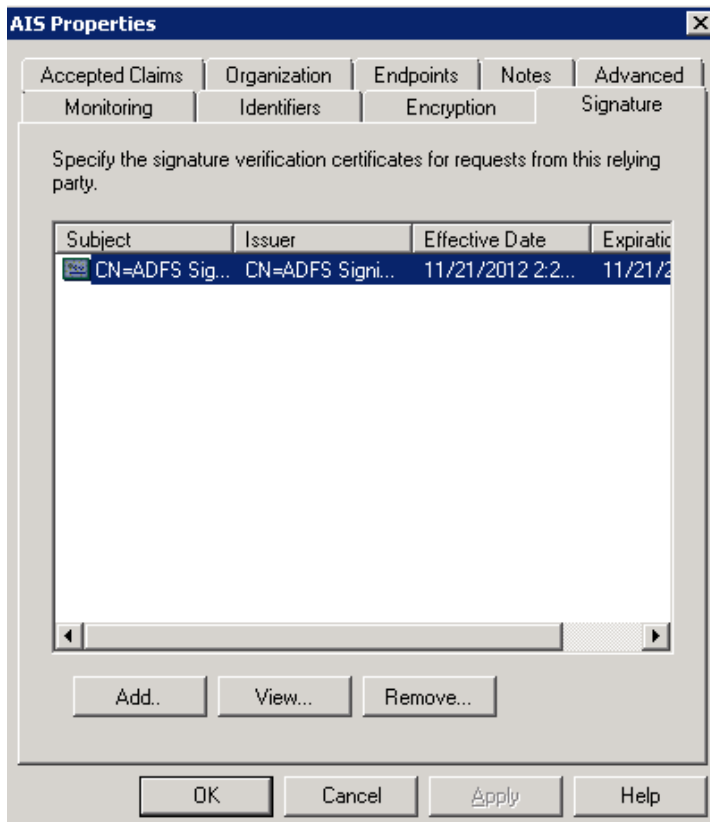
AIS Properties

Accepted Claims | Organization | Endpoints | Notes | Advanced
Monitoring | Identifiers | Encryption | Signature

Specify the signature verification certificates for requests from this relying party.

| Subject | Issuer | Effective Date | Expiratic |
|---|---|---|---|
| CN=ADFS Sig... | CN=ADFS Signi... | 11/21/2012 2:2... | 11/21/2 |

Add.. View... Remove...

OK Cancel Apply Help